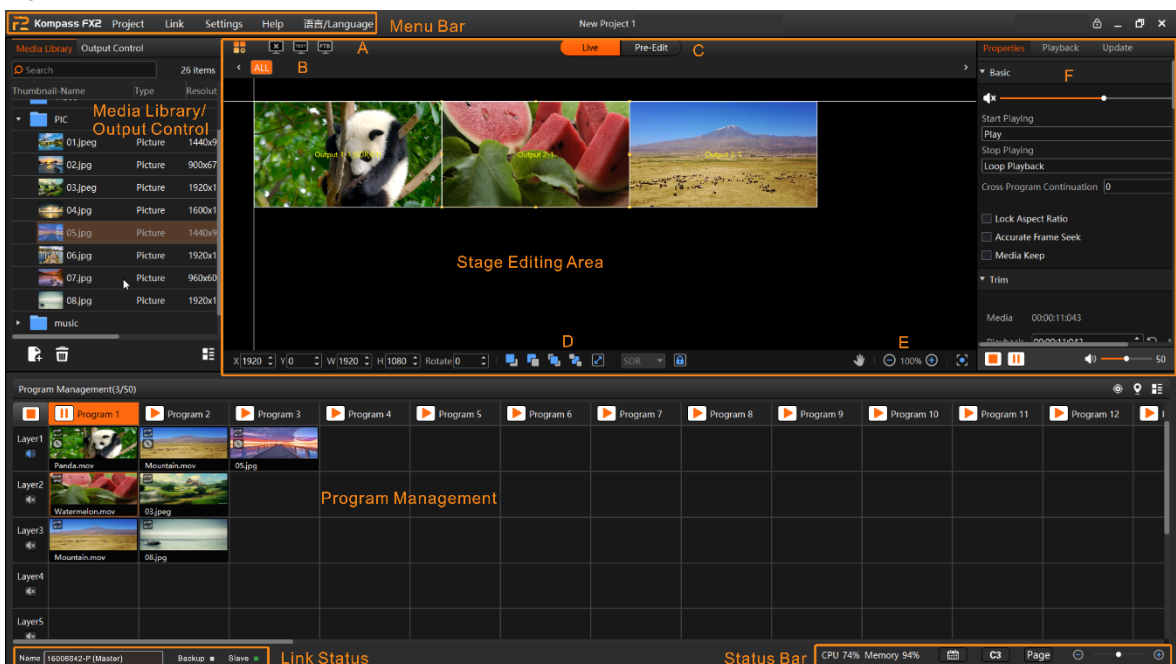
Kompass FX2 Project Link Settings Help 语言/Language Menu Bar

New Project 1

Media Library Output Control

Search 26 items

Thumbnail-Name Type Resolut

Media Library/ Output Control

PIC

01.jpeg Picture 1440x9

02.jpg Picture 900x67

03.jpeg Picture 1920x1

04.jpg Picture 1600x1

05.jpg Picture 1440x9

06.jpg Picture 1920x1

07.jpg Picture 960x60

08.jpg Picture 1920x1

music

A

Live Pre-Edit C

ALL B

Output 1-1 SDR

Output 2-1

Output 3-1

Stage Editing Area

D E

X 1920 Y 0 W 1920 H 1080 Rotate 0 SDR 100%

Properties Playback Update

Basic F

Start Playing

Play

Stop Playing

Loop Playback

Cross Program Continuation 0

Lock Aspect Ratio

Accurate Frame Seek

Media Keep

Trim

Media 00:00:11:043

50

Program Management(3/50)

Program 1 Program 2 Program 3 Program 4 Program 5 Program 6 Program 7 Program 8 Program 9 Program 10 Program 11 Program 12

Layer1

Panda.mov Mountain.mov 05.jpg

Layer2

Watermelon.mov 03.jpeg

Program Management

Layer3

Mountain.mov 08.jpg

Layer4

Layer5

Name 16006842-P (Master) Backup Slave Link Status

Status Bar CPU 74% Memory 94% C3 Page